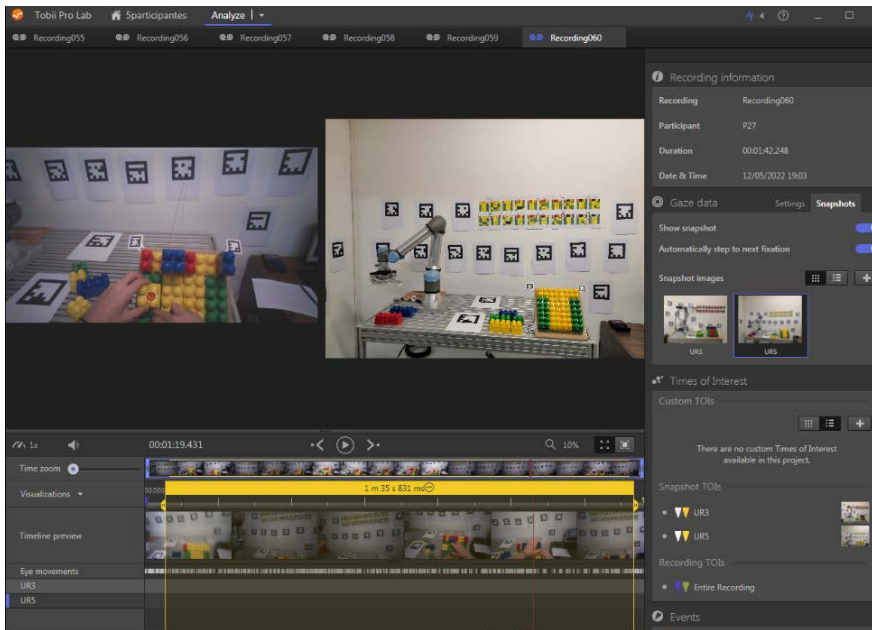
Tobii Pro Lab   Sparticipantes   Analyze |

Recording055   Recording056   Recording057   Recording058   Recording059   Recording060

Recording information

| Recording | Recording060 |
|---|---|
| Participant | P27 |
| Duration | 00:01:42.248 |
| Date & Time | 12/05/2022 19:03 |

Gaze data   Settings   Snapshots

Show snapshot

Automatically step to next fixation

Snapshot images

UR3   UR5

Times of Interest

Custom TOIs

There are no custom Times of Interest available in this project.

Snapshot TOIs

UR3

UR5

Recording TOIs

Entire Recording

Events

1x   00:01:19.431   10%

Time zoom

Visualizations

1 m 35 s 831 ms

Timeline preview

Eye movements

UR3

UR5